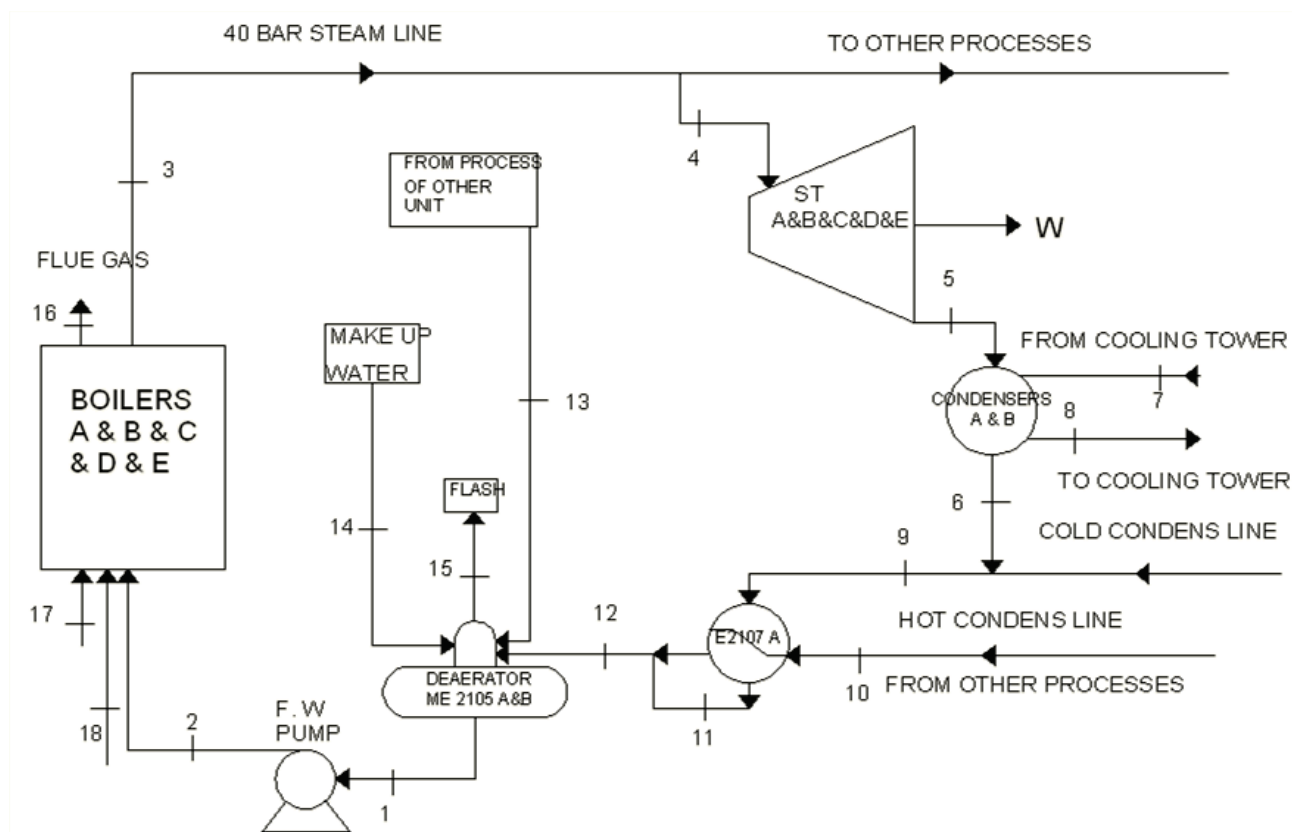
40 BAR STEAM LINE

TO OTHER PROCESSES

3

4

FROM PROCESS OF OTHER UNIT

ST A&B&C&D&E

W

FLUE GAS

16

5

MAKE UP WATER

FROM COOLING TOWER

BOILERS A & B & C & D & E

13

CONDENSERS A & B

7

8

TO COOLING TOWER

FLASH

14

6

COLD CONDENS LINE

9

15

17

12

E2107 A

HOT CONDENS LINE

DEAERATOR ME 2105 A&B

10

FROM OTHER PROCESSES

18

2

F. W PUMP

11

1